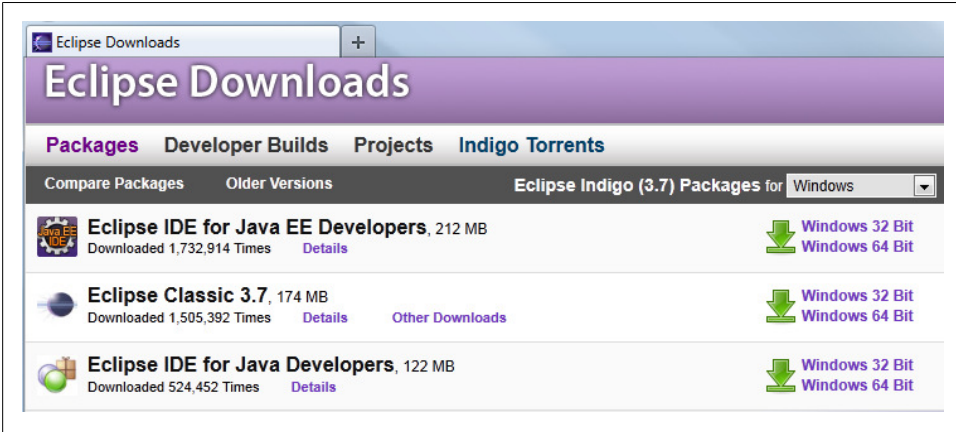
Eclipse Downloads +

Eclipse Downloads

Packages Developer Builds Projects Indigo Torrents

Compare Packages Older Versions Eclipse Indigo (3.7) Packages for Windows

Java EE IDE

Eclipse IDE for Java EE Developers, 212 MB
Downloaded 1,732,914 Times Details
Windows 32 Bit
Windows 64 Bit

Eclipse Classic 3.7, 174 MB
Downloaded 1,505,392 Times Details Other Downloads
Windows 32 Bit
Windows 64 Bit

Eclipse IDE for Java Developers, 122 MB
Downloaded 524,452 Times Details
Windows 32 Bit
Windows 64 Bit